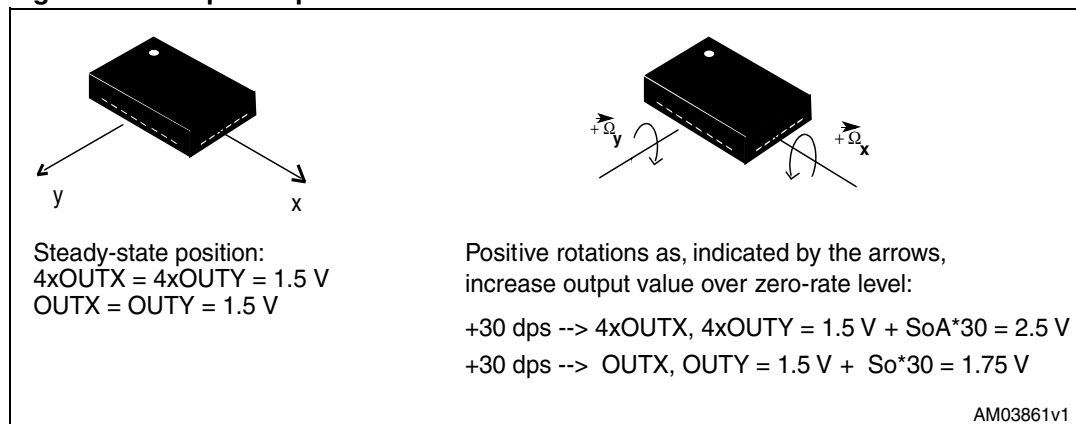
y

x

Steady-state position:
4xOUTX = 4xOUTY = 1.5 V
OUTX = OUTY = 1.5 V

$+\vec{\Omega}_y$

$+\vec{\Omega}_x$

Positive rotations as, indicated by the arrows, increase output value over zero-rate level:

+30 dps --> 4xOUTX, 4xOUTY = 1.5 V + SoA*30 = 2.5 V

+30 dps --> OUTX, OUTY = 1.5 V + So*30 = 1.75 V

AM03861v1